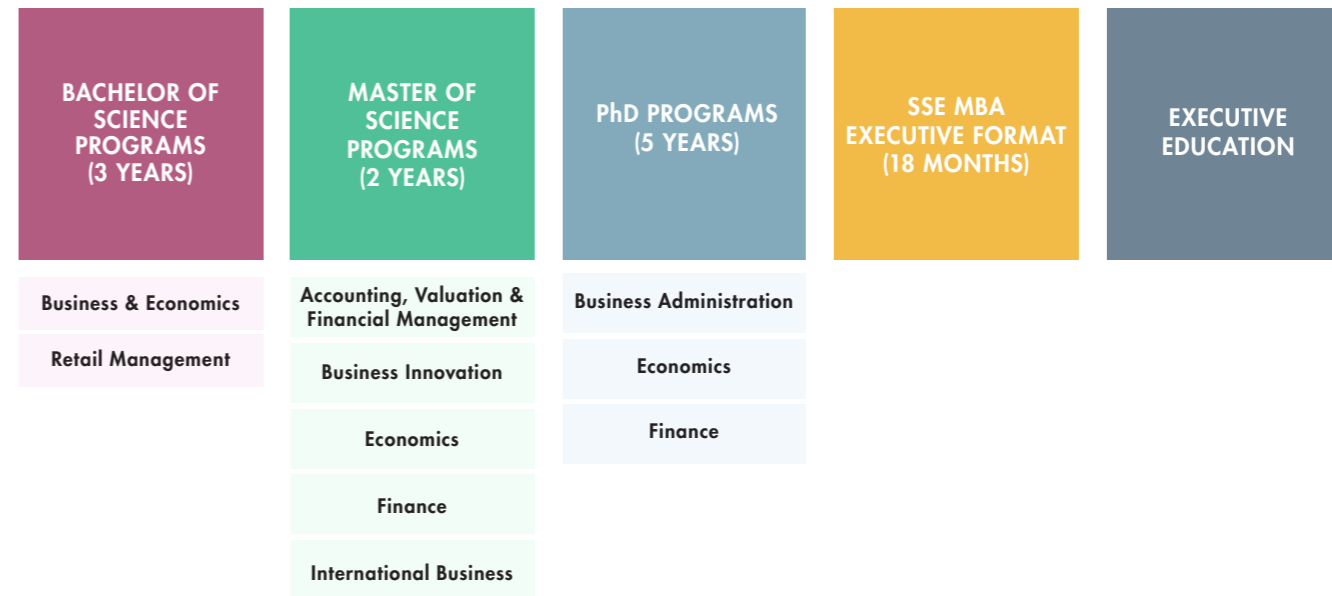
BACHELOR OF SCIENCE PROGRAMS (3 YEARS)

Business & Economics

Retail Management

MASTER OF SCIENCE PROGRAMS (2 YEARS)

Accounting, Valuation & Financial Management

Business Innovation

Economics

Finance

International Business

PhD PROGRAMS (5 YEARS)

Business Administration

Economics

Finance

SSE MBA EXECUTIVE FORMAT (18 MONTHS)

EXECUTIVE EDUCATION